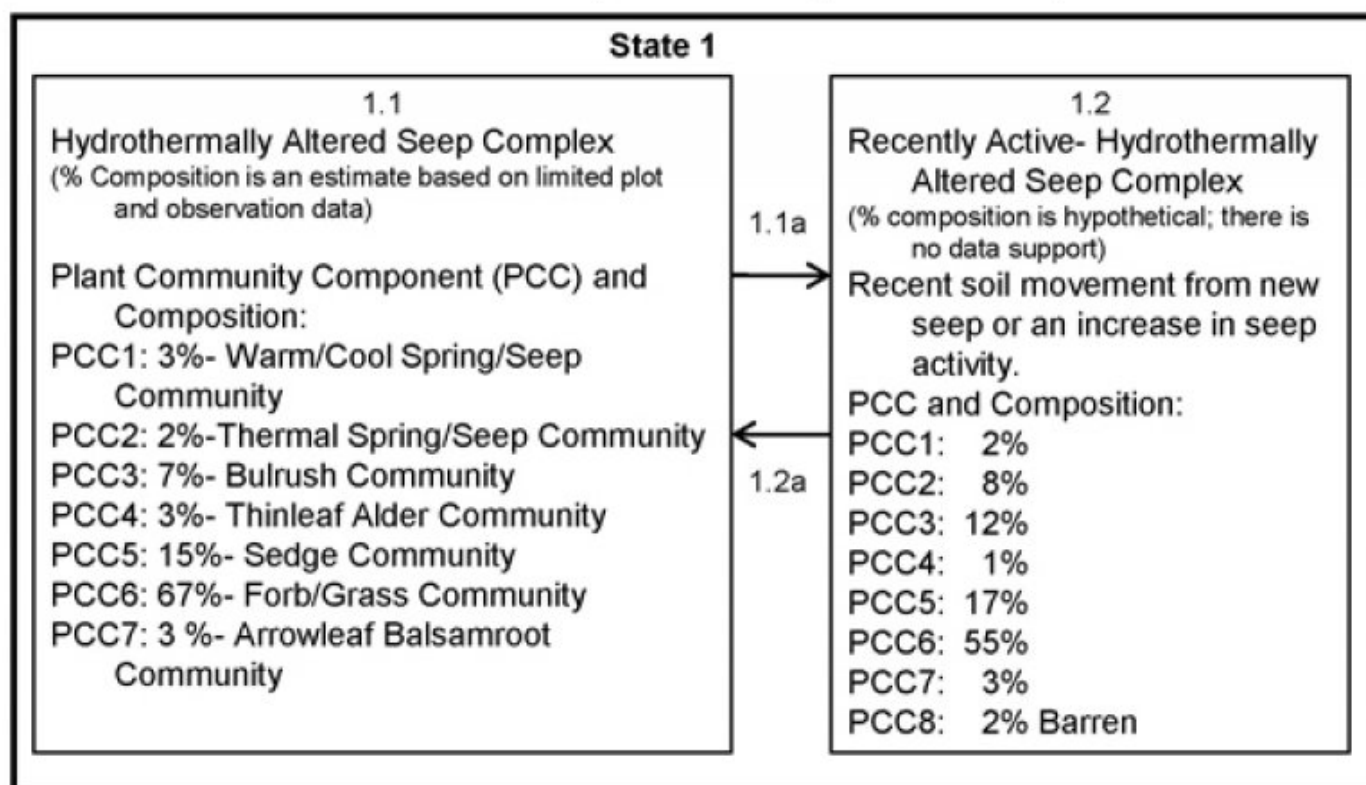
State 1

1.1
Hydrothermally Altered Seep Complex
(% Composition is an estimate based on limited plot and observation data)

Plant Community Component (PCC) and Composition:
PCC1: 3%- Warm/Cool Spring/Seep Community
PCC2: 2%-Thermal Spring/Seep Community
PCC3: 7%- Bulrush Community
PCC4: 3%- Thinleaf Alder Community
PCC5: 15%- Sedge Community
PCC6: 67%- Forb/Grass Community
PCC7: 3 %- Arrowleaf Balsamroot Community

1.1a

1.2a

1.2
Recently Active- Hydrothermally Altered Seep Complex
(% composition is hypothetical; there is no data support)
Recent soil movement from new seep or an increase in seep activity.
PCC and Composition:
PCC1: 2%
PCC2: 8%
PCC3: 12%
PCC4: 1%
PCC5: 17%
PCC6: 55%
PCC7: 3%
PCC8: 2% Barren